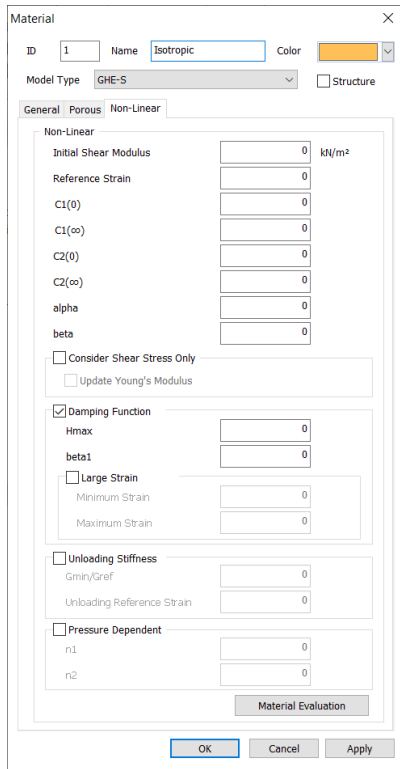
Material ×

ID 1 Name Isotropic Color

Model Type GHE-S Structure

General Porous Non-Linear

Non-Linear

Initial Shear Modulus 0 kN/m²

Reference Strain 0

C1(0) 0

C1(∞) 0

C2(0) 0

C2(∞) 0

alpha 0

beta 0

Consider Shear Stress Only

Update Young's Modulus

Damping Function

Hmax 0

beta1 0

Large Strain

Minimum Strain 0

Maximum Strain 0

Unloading Stiffness

Gmin/Gref 0

Unloading Reference Strain 0

Pressure Dependent

n1 0

n2 0

Material Evaluation

OK Cancel Apply